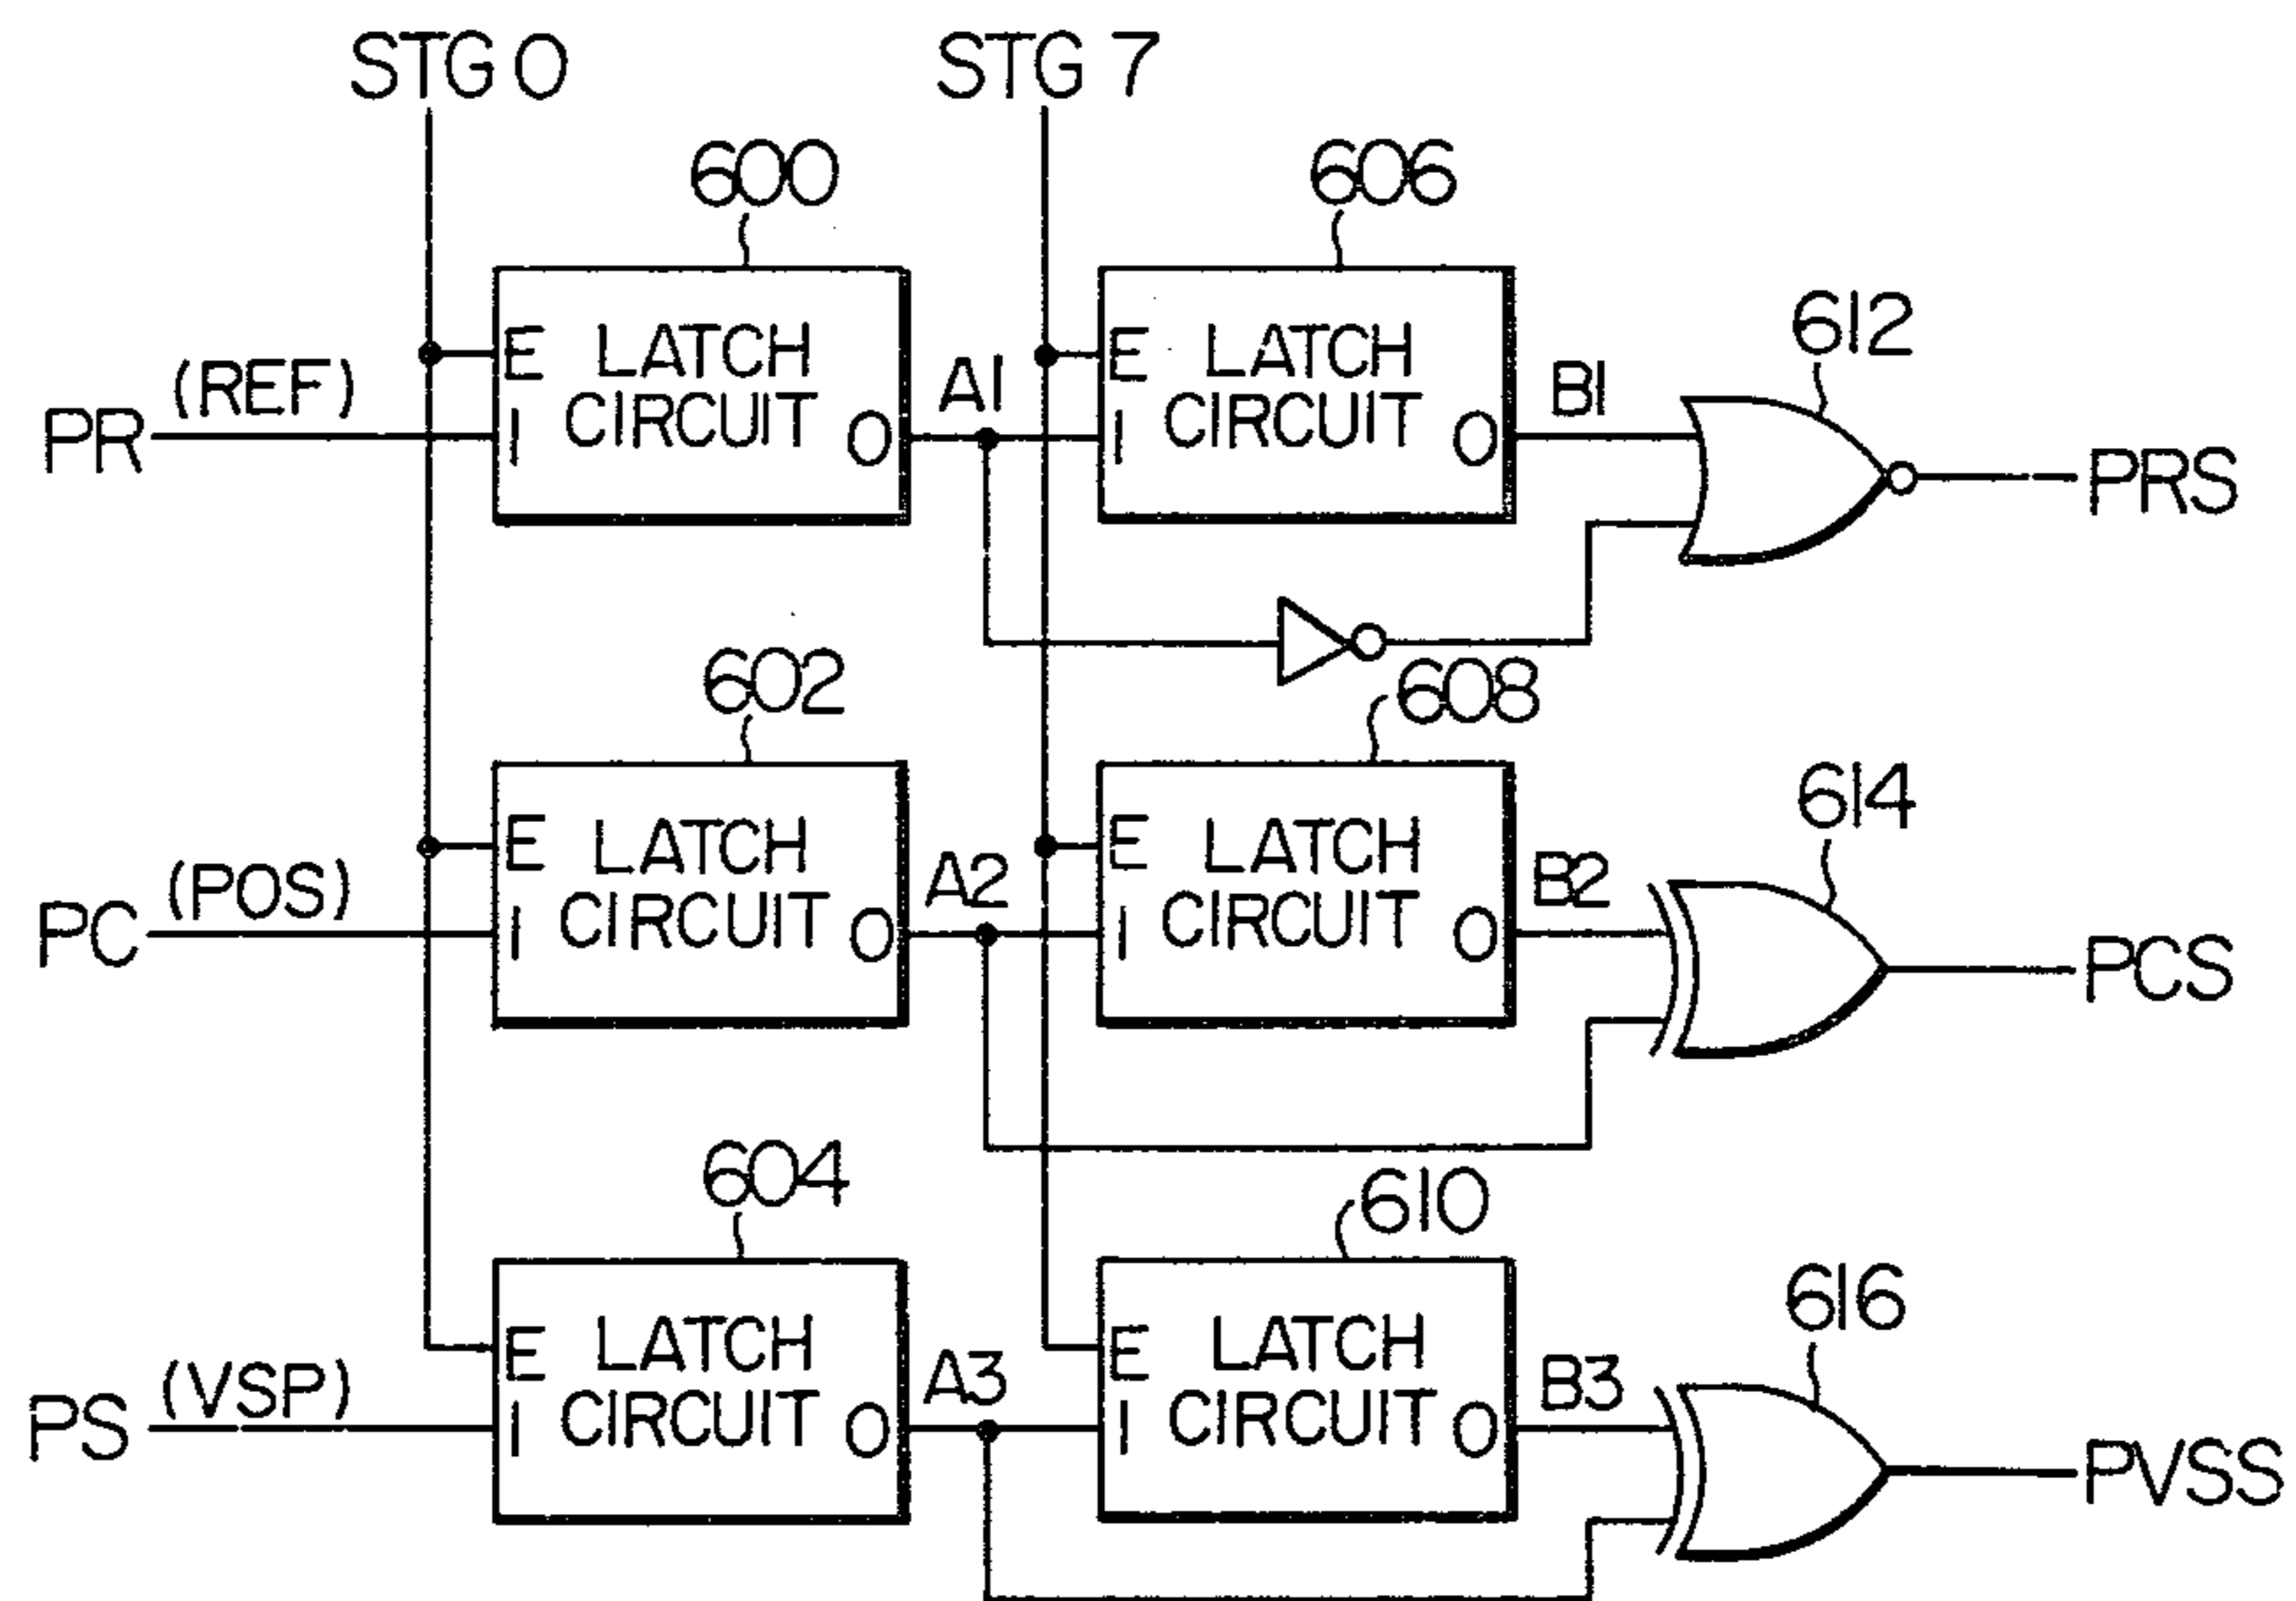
STG 0

STG 7

600

606

612

E LATCH CIRCUIT I O

E LATCH CIRCUIT I O

PR (REF)

A1

B1

PRS

602

608

614

E LATCH CIRCUIT I O

E LATCH CIRCUIT I O

PC (POS)

A2

B2

PCS

604

610

616

E LATCH CIRCUIT I O

E LATCH CIRCUIT I O

PS (VSP)

A3

B3

PVSS